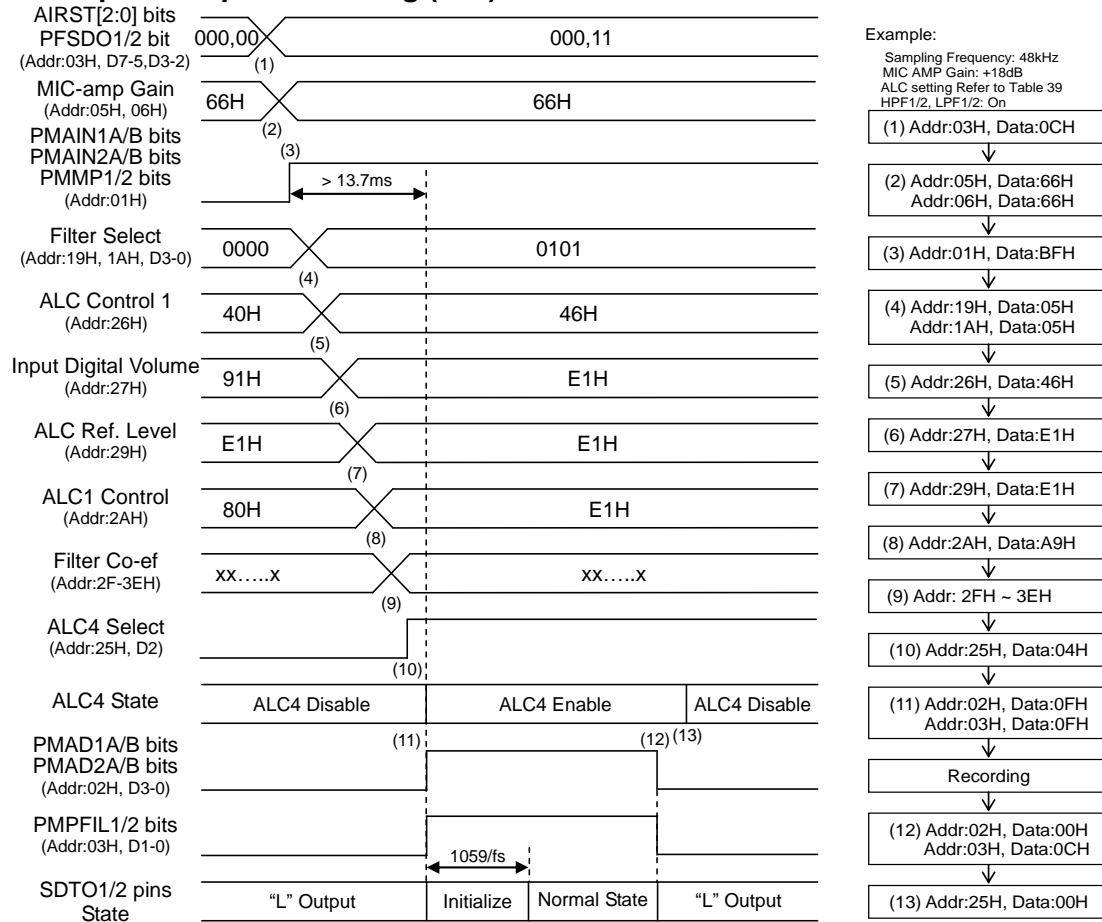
AIRST[2:0] bits
PFSDO1/2 bit
(Addr:03H, D7-5,D3-2)
000,00
000,11
(1)

MIC-amp Gain
(Addr:05H, 06H)
66H
66H
(2)

PMAIN1A/B bits
PMAIN2A/B bits
PMMP1/2 bits
(Addr:01H)
(3)
> 13.7ms

Filter Select
(Addr:19H, 1AH, D3-0)
0000
0101
(4)

ALC Control 1
(Addr:26H)
40H
46H
(5)

Input Digital Volume
(Addr:27H)
91H
E1H
(6)

ALC Ref. Level
(Addr:29H)
E1H
E1H
(7)

ALC1 Control
(Addr:2AH)
80H
E1H
(8)

Filter Co-ef
(Addr:2F-3EH)
xx…..x
xx…..x
(9)

ALC4 Select
(Addr:25H, D2)
(10)

ALC4 State
ALC4 Disable
ALC4 Enable
ALC4 Disable

PMAD1A/B bits
PMAD2A/B bits
(Addr:02H, D3-0)
(11)
(12) (13)

PMPFIL1/2 bits
(Addr:03H, D1-0)
1059/fs

SDTO1/2 pins
State
"L" Output
Initialize
Normal State
"L" Output

Example:
Sampling Frequency: 48kHz
MIC AMP Gain: +18dB
ALC setting Refer to Table 39
HPF1/2, LPF1/2: On

(1) Addr:03H, Data:0CH
(2) Addr:05H, Data:66H
Addr:06H, Data:66H
(3) Addr:01H, Data:BFH
(4) Addr:19H, Data:05H
Addr:1AH, Data:05H
(5) Addr:26H, Data:46H
(6) Addr:27H, Data:E1H
(7) Addr:29H, Data:E1H
(8) Addr:2AH, Data:A9H
(9) Addr: 2FH ~ 3EH
(10) Addr:25H, Data:04H
(11) Addr:02H, Data:0FH
Addr:03H, Data:0FH
Recording
(12) Addr:02H, Data:00H
Addr:03H, Data:0CH
(13) Addr:25H, Data:00H